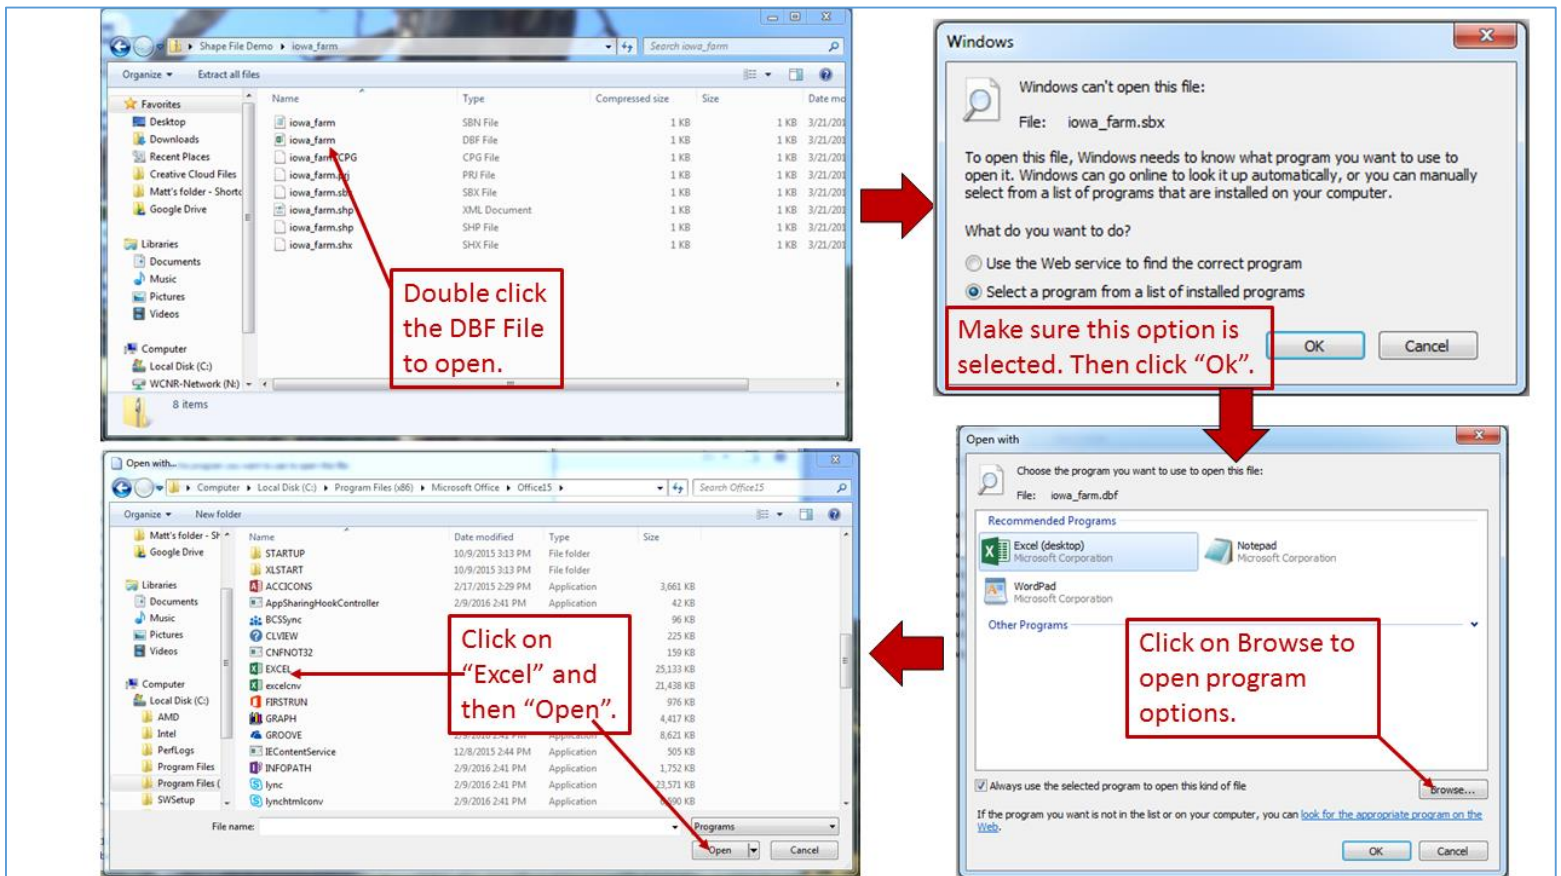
Shape File Demo ▸ iowa_farm

Search iowa_farm

Organize ▾ Extract all files

Favorites
Desktop
Downloads
Recent Places
Creative Cloud Files
Matt's folder - Shortc
Google Drive

Libraries
Documents
Music
Pictures
Videos

Computer
Local Disk (C:)
WCNR-Network (N:)

| Name | Type | Compressed size | Size | Date mo |
|---|---|---|---|---|
| iowa_farm | SBN File | 1 KB | 1 KB | 3/21/20 |
| iowa_farm | DBF File | 1 KB | 1 KB | 3/21/20 |
| iowa_farm.CPG | CPG File | 1 KB | 1 KB | 3/21/20 |
| iowa_farm.prj | PRJ File | 1 KB | 1 KB | 3/21/20 |
| iowa_farm.sbx | SBX File | 1 KB | 1 KB | 3/21/20 |
| iowa_farm.shp | XML Document | 1 KB | 1 KB | 3/21/20 |
| iowa_farm.shp | SHP File | 1 KB | 1 KB | 3/21/20 |
| iowa_farm.shx | SHX File | 1 KB | 1 KB | 3/21/20 |

8 items

Double click the DBF File to open.

Windows

Windows can't open this file:

File: iowa_farm.sbx

To open this file, Windows needs to know what program you want to use to open it. Windows can go online to look it up automatically, or you can manually select from a list of programs that are installed on your computer.

What do you want to do?

Use the Web service to find the correct program

Select a program from a list of installed programs

Make sure this option is selected. Then click "Ok".

OK Cancel

Open with

Choose the program you want to use to open this file:

File: iowa_farm.dbf

Recommended Programs

Excel (desktop)
Microsoft Corporation

Notepad
Microsoft Corporation

WordPad
Microsoft Corporation

Other Programs

Click on Browse to open program options.

Always use the selected program to open this kind of file

Browse...

If the program you want is not in the list or on your computer, you can look for the appropriate program on the Web.

OK Cancel

Open with...

Computer ▸ Local Disk (C:) ▸ Program Files (x86) ▸ Microsoft Office ▸ Office15 ▸

Search Office15

Organize ▾ New folder

Matt's folder - Sh
Google Drive
Libraries
Documents
Music
Pictures
Videos
Computer
Local Disk (C:)
AMD
Intel
PerfLogs
Program Files
Program Files (
SWSetup

| Name | Date modified | Type | Size |
|---|---|---|---|
| STARTUP | 10/9/2015 3:13 PM | File folder | |
| XLSTART | 10/9/2015 3:13 PM | File folder | |
| ACCICONS | 2/17/2015 2:29 PM | Application | 3,661 KB |
| AppSharingHookController | 2/9/2016 2:41 PM | Application | 42 KB |
| BCSSync | | | 96 KB |
| CLVIEW | | | 225 KB |
| CNFNOT32 | | | 159 KB |
| EXCEL | | | 25,133 KB |
| excelcnv | | | 21,438 KB |
| FIRSTRUN | | | 976 KB |
| GRAPH | | | 4,417 KB |
| GROOVE | | | 8,621 KB |
| IEContentService | 12/8/2015 2:44 PM | Application | 505 KB |
| INFOPATH | 2/9/2016 2:41 PM | Application | 1,752 KB |
| lync | 2/9/2016 2:41 PM | Application | 23,571 KB |
| lynchtmlconv | 2/9/2016 2:41 PM | Application | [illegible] KB |

Click on "Excel" and then "Open".

File name:

Programs

Open Cancel